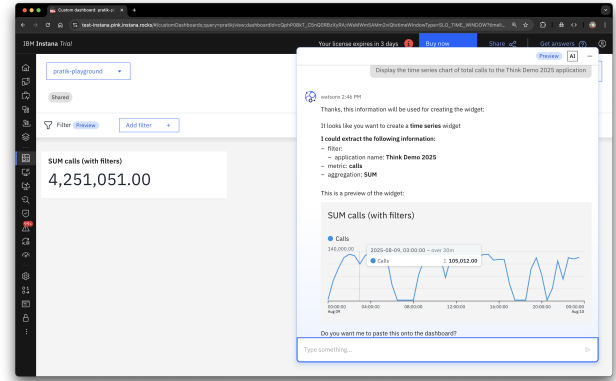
Custom dashboard: pratik-p ×
+
test-instana.pink.instana.rocks/#/customDashboards;query=pratik/view/dashboardId=cQphPX8bT_C0nQ0RBsXxRA;/WeWWm5AMm2vl;timeWindowType=SLO_TIME_WINDOW?timeli...

IBM Instana Trial
Your license expires in 3 days
Buy now
Share
Get answers

pratik-playground
Shared
Filter Preview
Add filter +

SUM calls (with filters)
4,251,051.00

Preview
AI
Display the time series chart of total calls to the Think Demo 2025 application

watsonx 2:46 PM
Thanks, this information will be used for creating the widget:

It looks like you want to create a **time series** widget

**I could extract the following information:**
– filter:
 – application name: **Think Demo 2025**
– metric: **calls**
– aggregation: **SUM**

This is a preview of the widget:

SUM calls (with filters)

Calls
140,000
2025-08-09, 03:00:00 – over 30m
Calls 105,012.00

00:00:00 Aug 09
04:00:00
08:00:00
12:00:00
16:00:00
20:00:00
00:00:00 Aug 10

Do you want me to paste this onto the dashboard?

Type something...